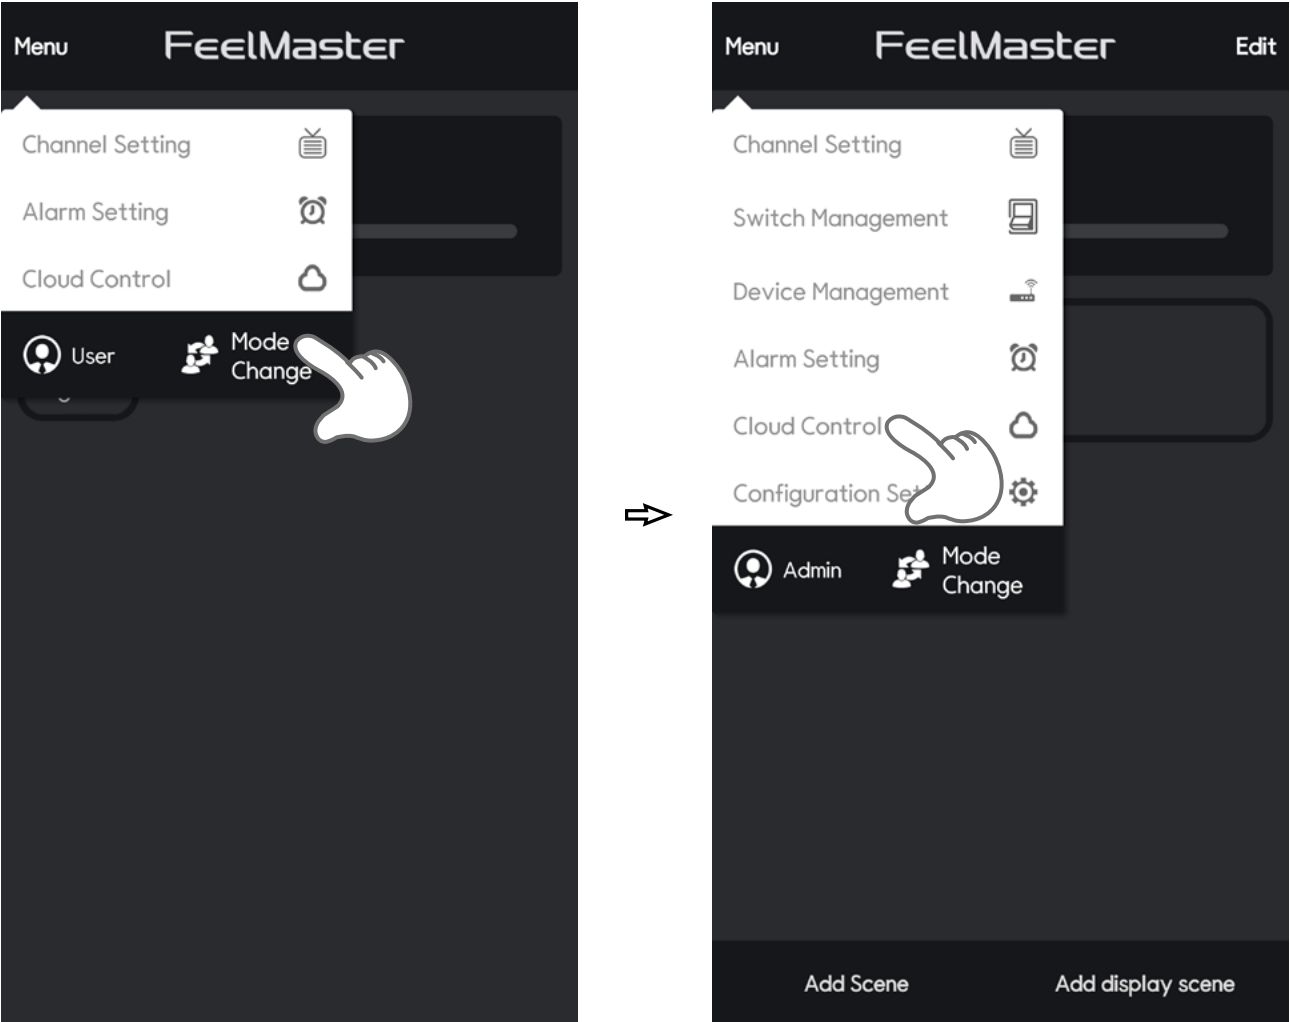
Menu FeelMaster

Channel Setting
Alarm Setting
Cloud Control

User
Mode Change

Menu FeelMaster Edit

Channel Setting
Switch Management
Device Management
Alarm Setting
Cloud Control
Configuration Se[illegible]

Admin
Mode Change

Add Scene
Add display scene